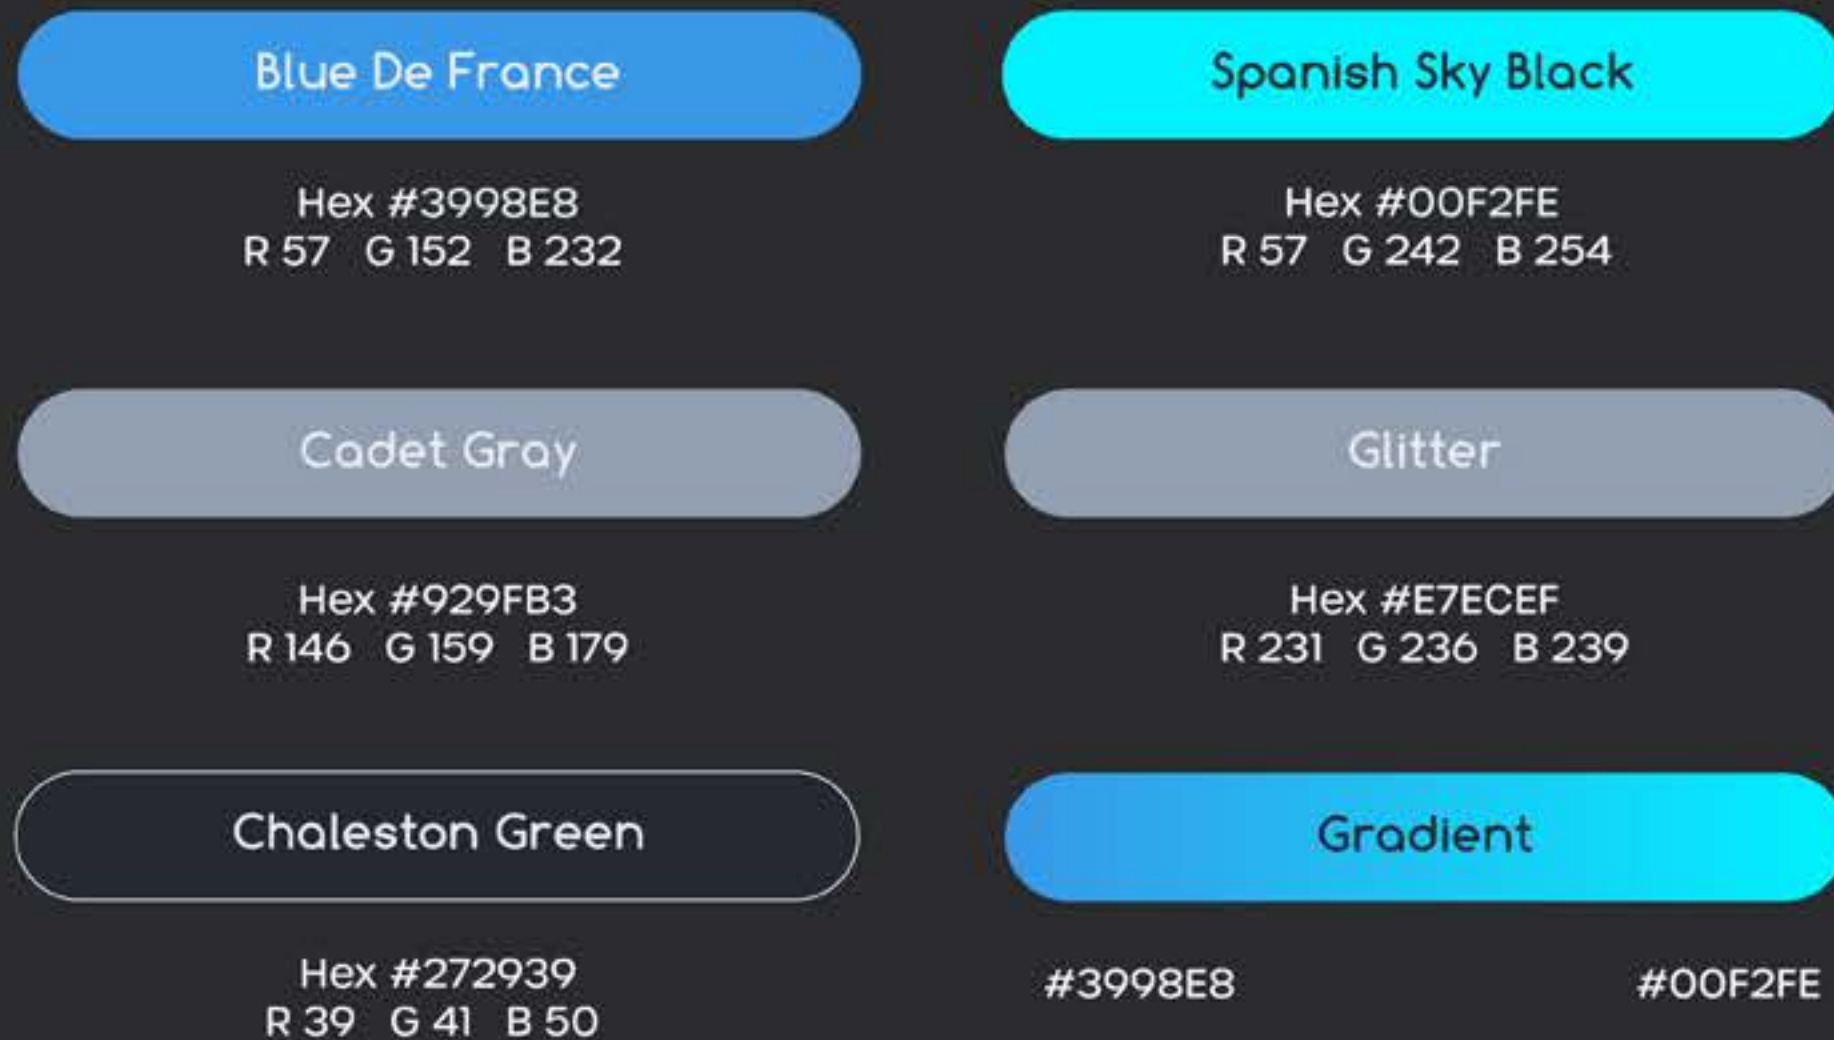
Blue De France

Hex #3998E8
R 57 G 152 B 232

Spanish Sky Black

Hex #00F2FE
R 57 G 242 B 254

Cadet Gray

Hex #929FB3
R 146 G 159 B 179

Glitter

Hex #E7ECEF
R 231 G 236 B 239

Chaleston Green

Hex #272939
R 39 G 41 B 50

Gradient

#3998E8 #00F2FE